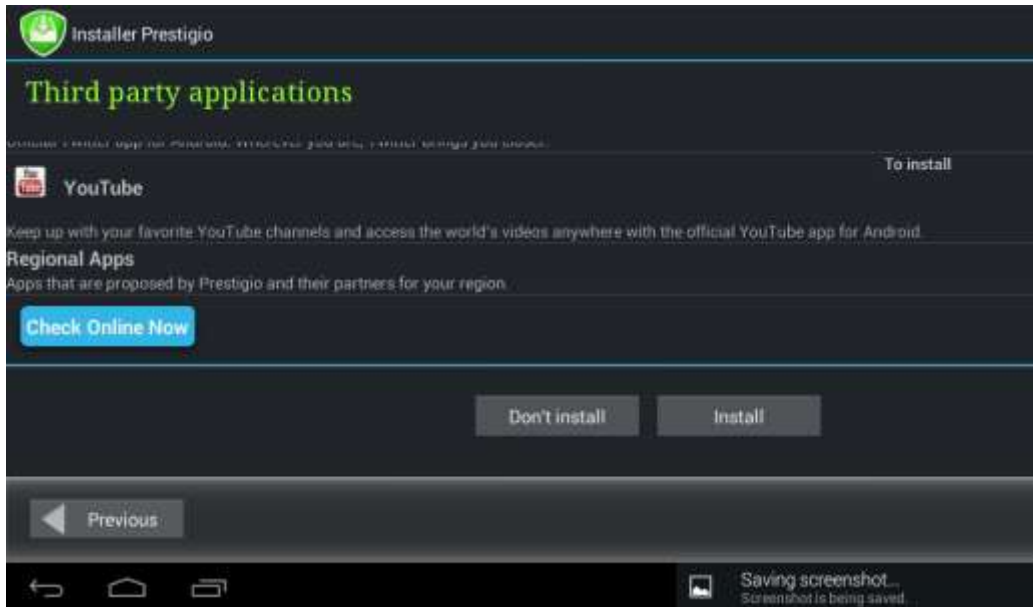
Installer Prestigio

Third party applications

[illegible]

To install

YouTube

Keep up with your favorite YouTube channels and access the world's videos anywhere with the official YouTube app for Android.

Regional Apps

Apps that are proposed by Prestigio and their partners for your region.

Check Online Now

Don't install

Install

Previous

Saving screenshot...
Screenshot is being saved.